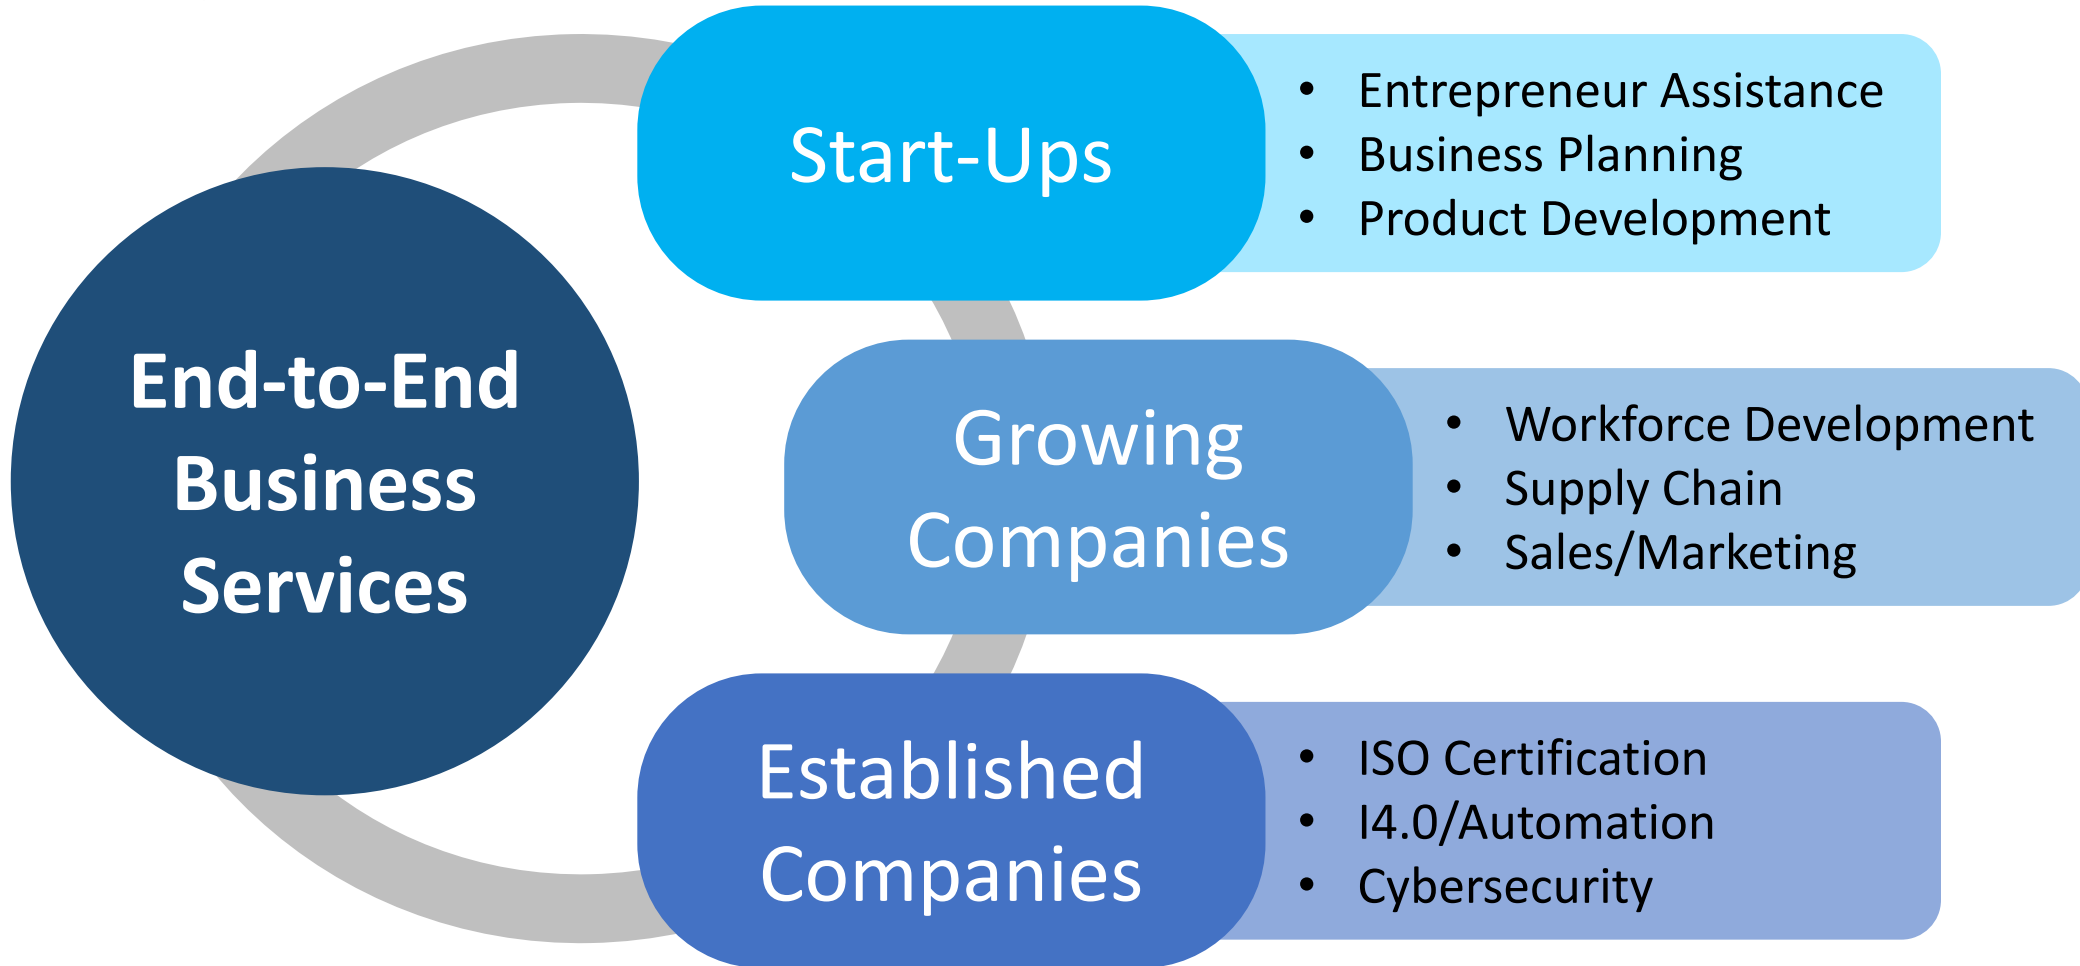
End-to-End Business Services

Start-Ups

- Entrepreneur Assistance
- Business Planning
- Product Development

Growing Companies

- Workforce Development
- Supply Chain
- Sales/Marketing

Established Companies

- ISO Certification
- I4.0/Automation
- Cybersecurity